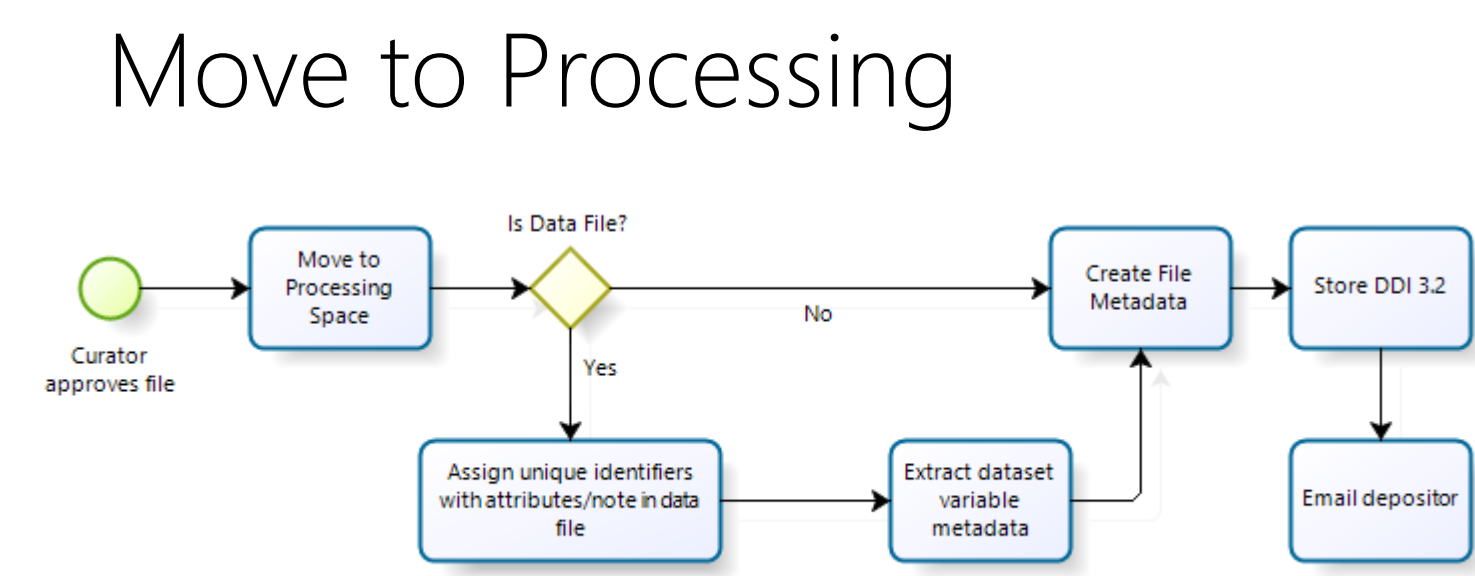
Move to Processing

Curator approves file

Move to Processing Space

Is Data File?

No

Yes

Create File Metadata

Store DDI 3.2

Assign unique identifiers with attributes/note in data file

Extract dataset variable metadata

Email depositor